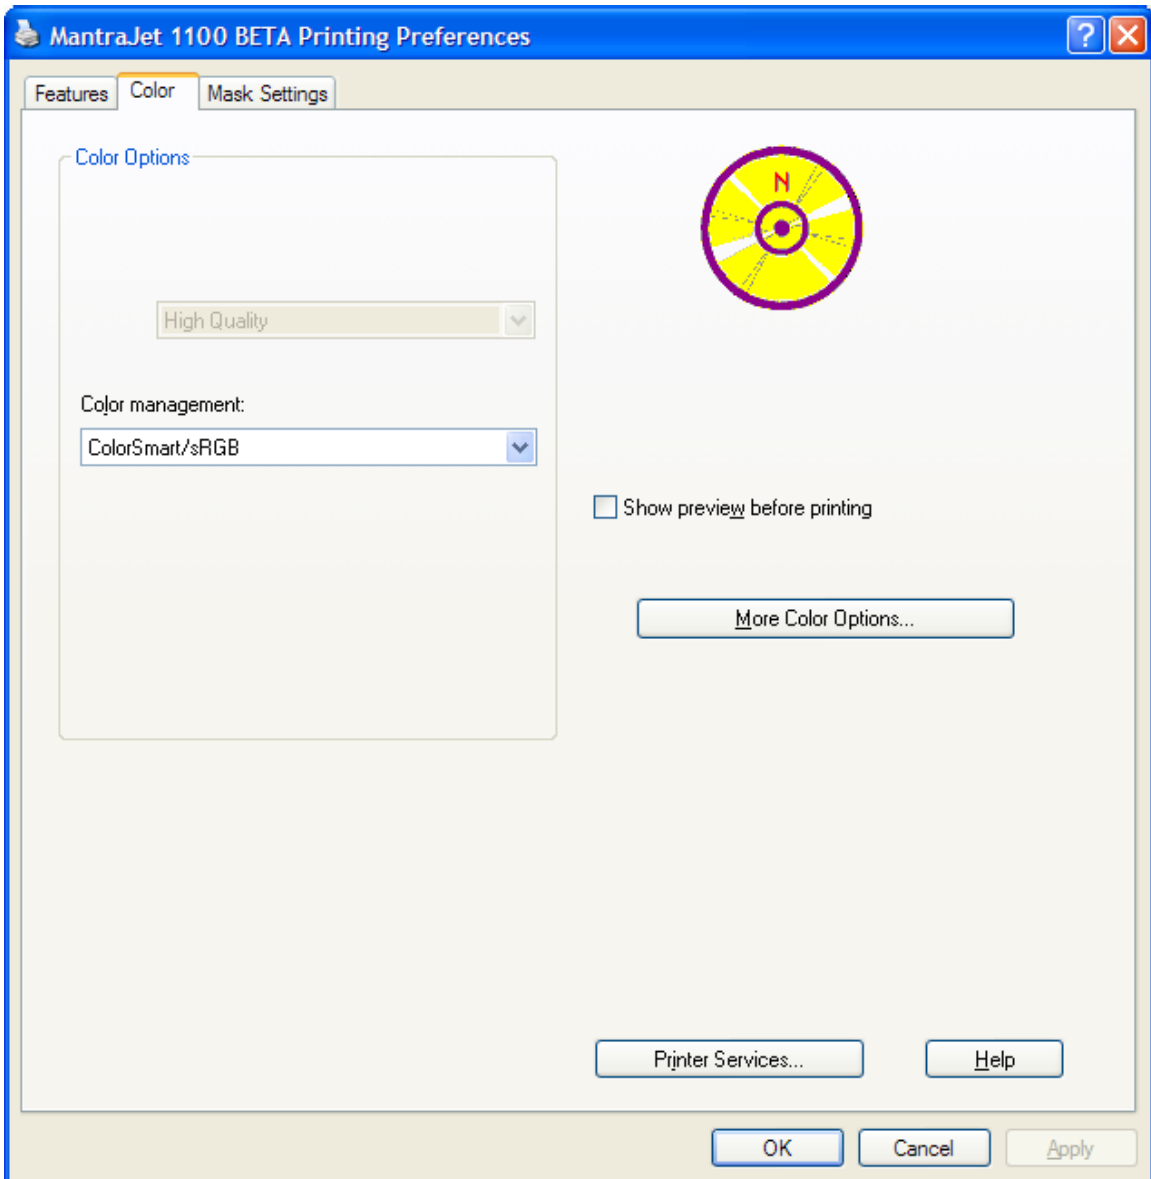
MantraJet 1100 BETA Printing Preferences

Features
Color
Mask Settings

Color Options

High Quality

Color management:

ColorSmart/sRGB

N

Show preview before printing

More Color Options...

Printer Services...

Help

OK

Cancel

Apply